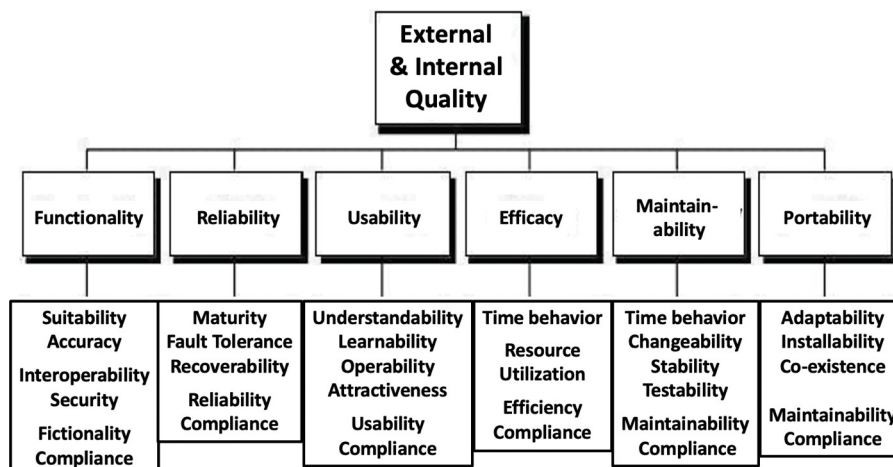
External & Internal Quality

Functionality

Reliability

Usability

Efficacy

Maintain-ability

Portability

Suitability
Accuracy
Interoperability
Security
Fictionality Compliance

Maturity
Fault Tolerance
Recoverability
Reliability Compliance

Understandability
Learnability
Operability
Attractiveness
Usability Compliance

Time behavior
Resource Utilization
Efficiency Compliance

Time behavior
Changeability
Stability
Testability
Maintainability Compliance

Adaptability
Installability
Co-existence
Maintainability Compliance